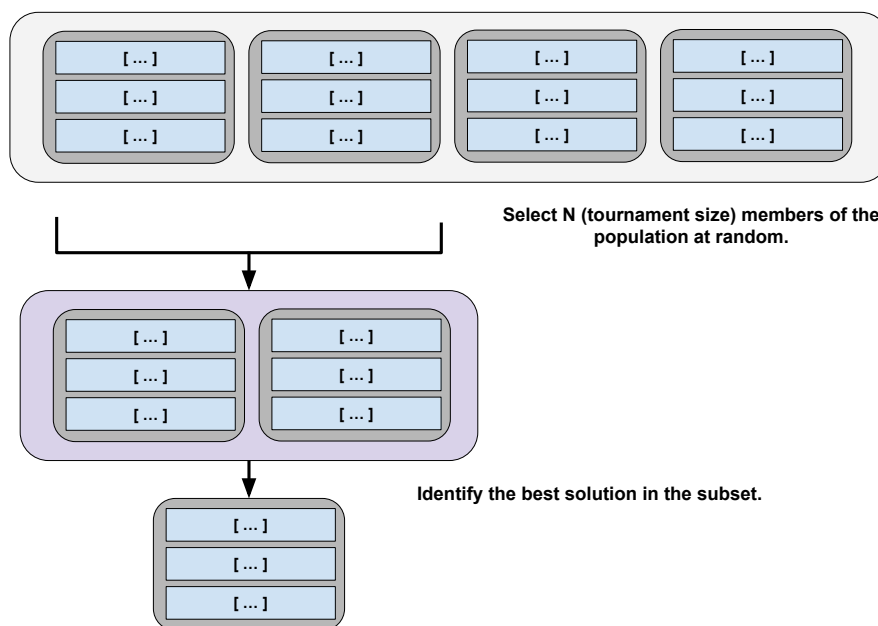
[ ... ]
[ ... ]
[ ... ]

[ ... ]
[ ... ]
[ ... ]

[ ... ]
[ ... ]
[ ... ]

[ ... ]
[ ... ]
[ ... ]

Select N (tournament size) members of the population at random.

[ ... ]
[ ... ]
[ ... ]

[ ... ]
[ ... ]
[ ... ]

Identify the best solution in the subset.

[ ... ]
[ ... ]
[ ... ]